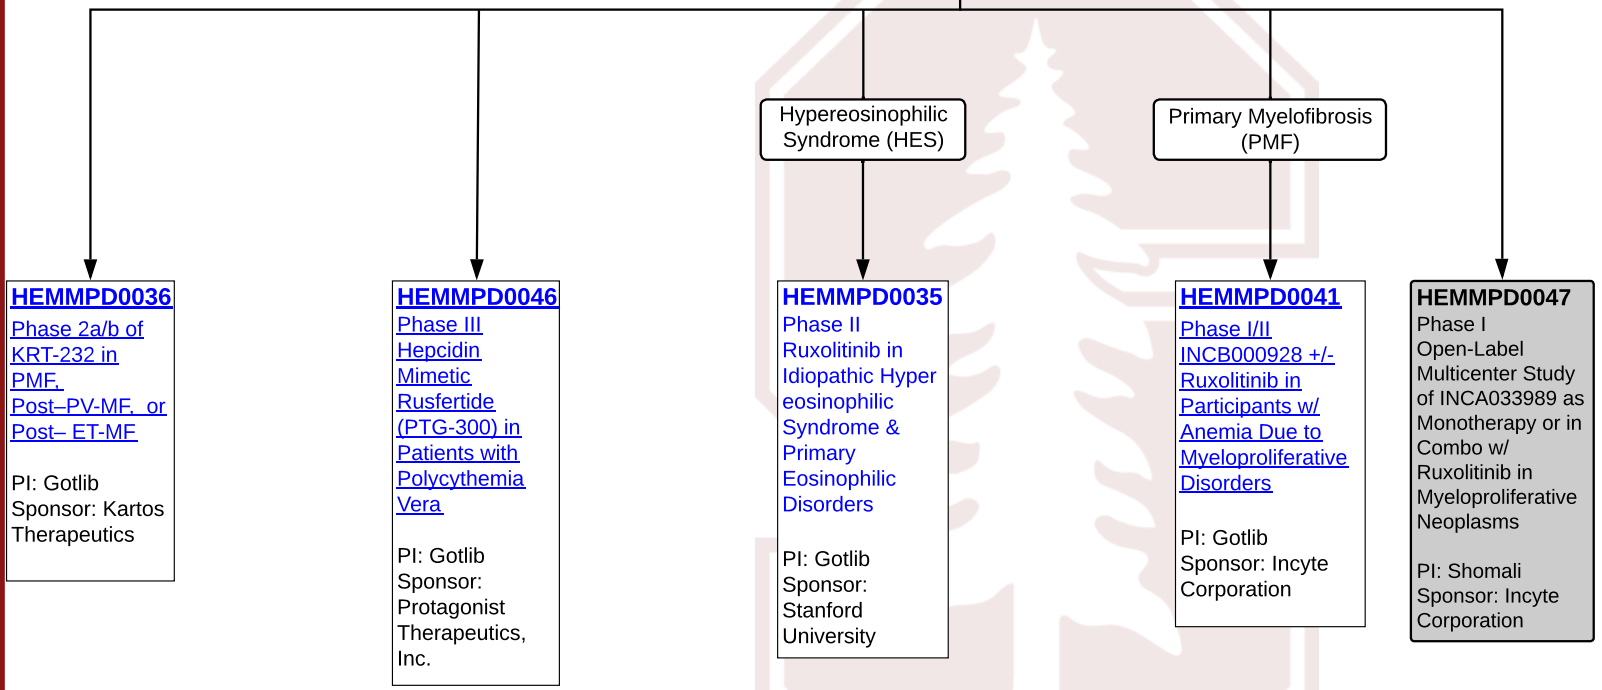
Hypereosinophilic Syndrome (HES)

Primary Myelofibrosis (PMF)

HEMMPD0036
Phase 2a/b of KRT-232 in PMF, Post–PV-MF, or Post– ET-MF

PI: Gotlib
Sponsor: Kartos Therapeutics

HEMMPD0046
Phase III Hepcidin Mimetic Rusfertide (PTG-300) in Patients with Polycythemia Vera

PI: Gotlib
Sponsor: Protagonist Therapeutics, Inc.

HEMMPD0035
Phase II Ruxolitinib in Idiopathic Hyper eosinophilic Syndrome & Primary Eosinophilic Disorders

PI: Gotlib
Sponsor: Stanford University

HEMMPD0041
Phase I/II INCB000928 +/- Ruxolitinib in Participants w/ Anemia Due to Myeloproliferative Disorders

PI: Gotlib
Sponsor: Incyte Corporation

HEMMPD0047
Phase I Open-Label Multicenter Study of INCA033989 as Monotherapy or in Combo w/ Ruxolitinib in Myeloproliferative Neoplasms

PI: Shomali
Sponsor: Incyte Corporation